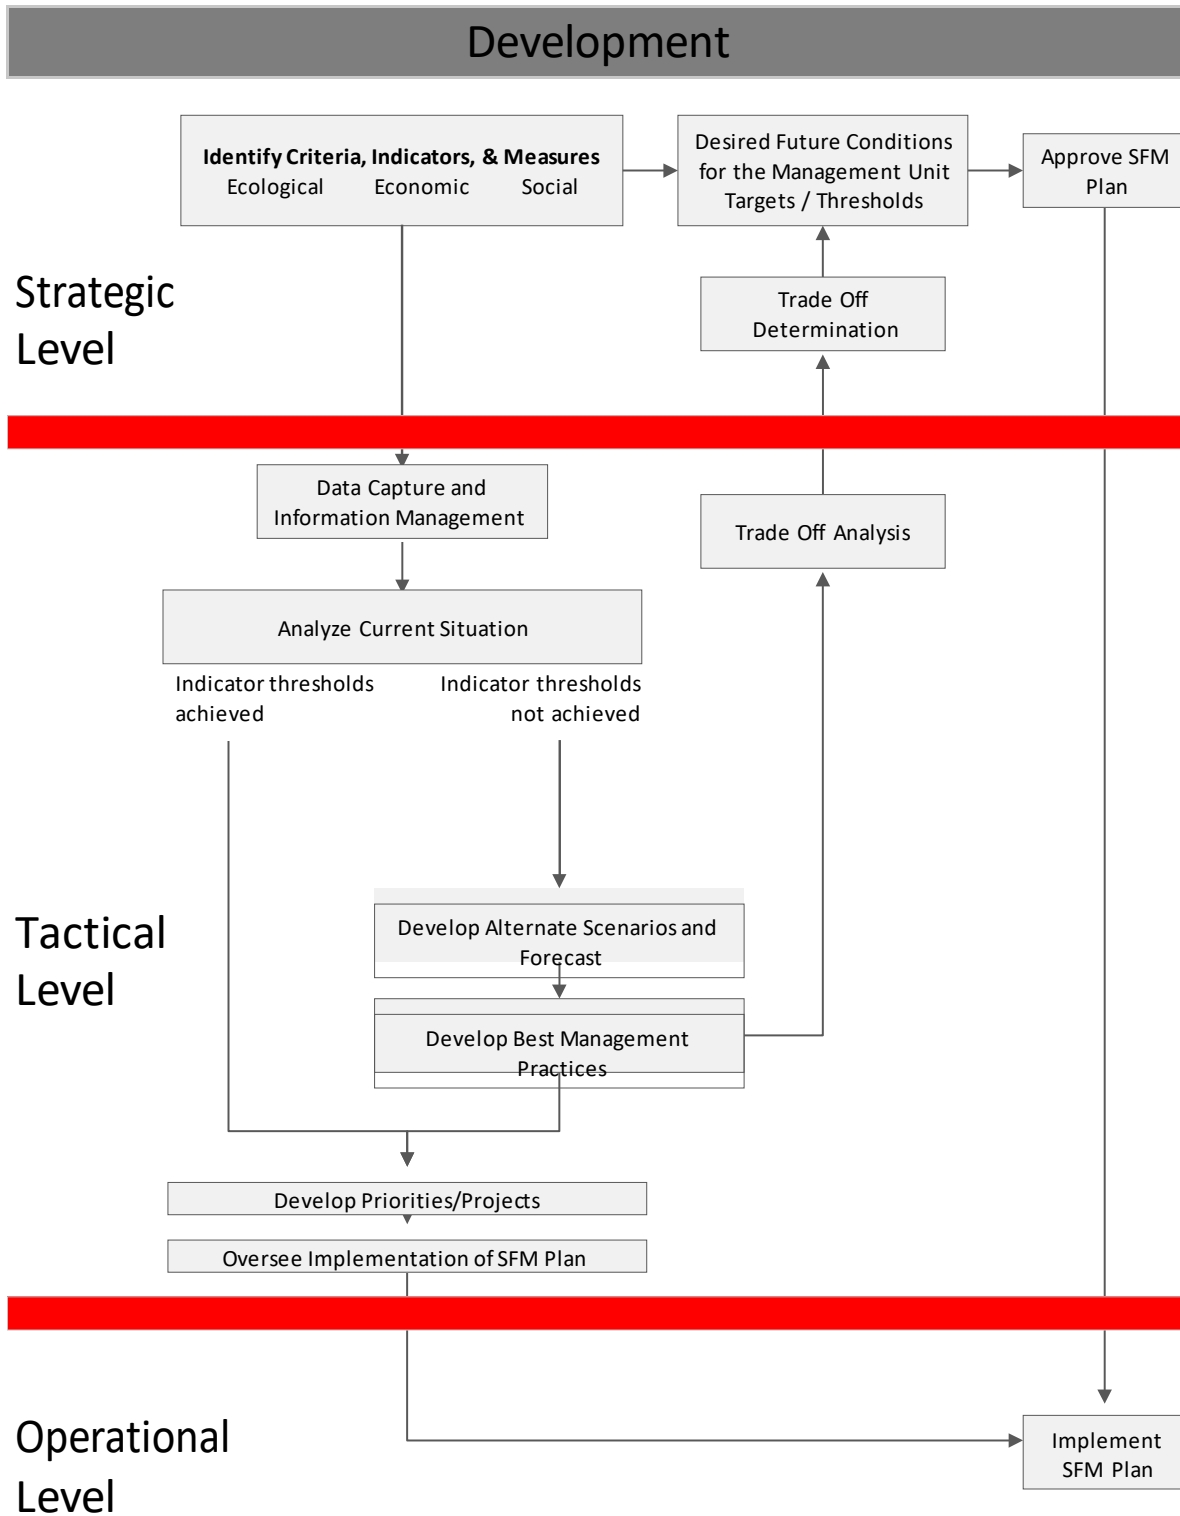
Development

Identify Criteria, Indicators, & Measures
Ecological Economic Social

Desired Future Conditions for the Management Unit Targets / Thresholds

Approve SFM Plan

Strategic Level

Trade Off Determination

Data Capture and Information Management

Trade Off Analysis

Analyze Current Situation

Indicator thresholds achieved

Indicator thresholds not achieved

Tactical Level

Develop Alternate Scenarios and Forecast

Develop Best Management Practices

Develop Priorities/Projects

Oversee Implementation of SFM Plan

Operational Level

Implement SFM Plan